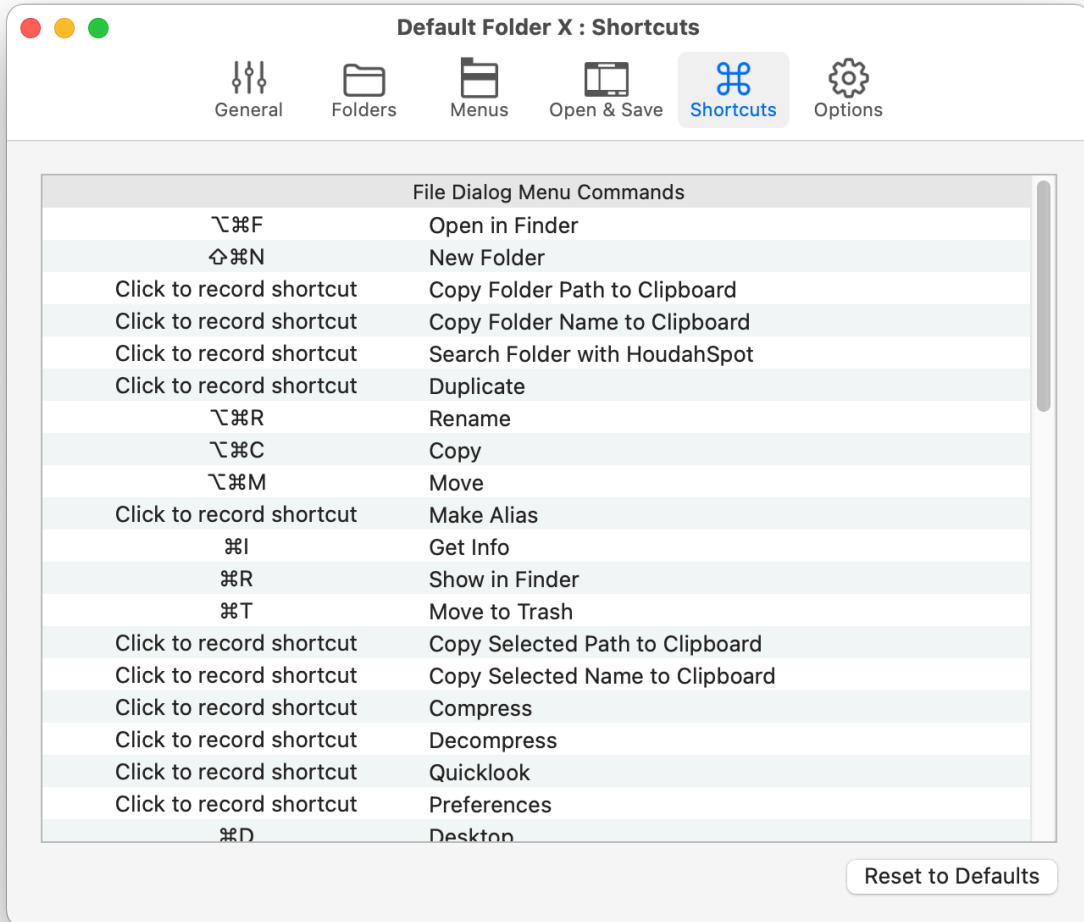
Default Folder X : Shortcuts

General Folders Menus Open & Save Shortcuts Options

| File Dialog Menu Commands | |
|---|---|
| ⌥⌘F | Open in Finder |
| ⇧⌘N | New Folder |
| Click to record shortcut | Copy Folder Path to Clipboard |
| Click to record shortcut | Copy Folder Name to Clipboard |
| Click to record shortcut | Search Folder with HoudahSpot |
| Click to record shortcut | Duplicate |
| ⌥⌘R | Rename |
| ⌥⌘C | Copy |
| ⌥⌘M | Move |
| Click to record shortcut | Make Alias |
| ⌘I | Get Info |
| ⌘R | Show in Finder |
| ⌘T | Move to Trash |
| Click to record shortcut | Copy Selected Path to Clipboard |
| Click to record shortcut | Copy Selected Name to Clipboard |
| Click to record shortcut | Compress |
| Click to record shortcut | Decompress |
| Click to record shortcut | Quicklook |
| Click to record shortcut | Preferences |
| ⌘D | Desktop |

Reset to Defaults